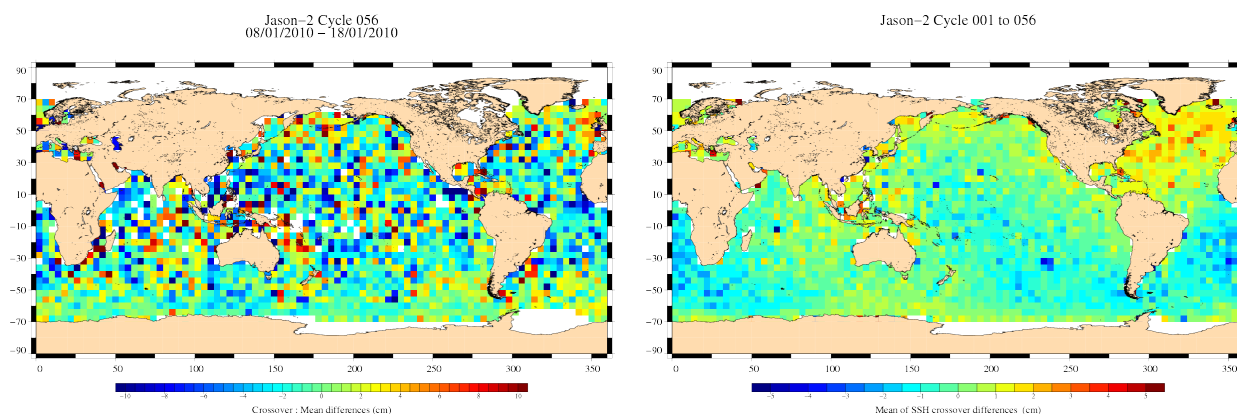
Jason−2 Cycle 056
08/01/2010 − 18/01/2010

90
70
50
30
10
−10
−30
−50
−70
−90

0 50 100 150 200 250 300 350

−10 −8 −6 −4 −2 0 2 4 6 8 10

Crossover : Mean differences (cm)

Jason−2 Cycle 001 to 056

90
70
50
30
10
−10
−30
−50
−70
−90

0 50 100 150 200 250 300 350

−5 −4 −3 −2 −1 0 1 2 3 4 5

Mean of SSH crossover differences (cm)